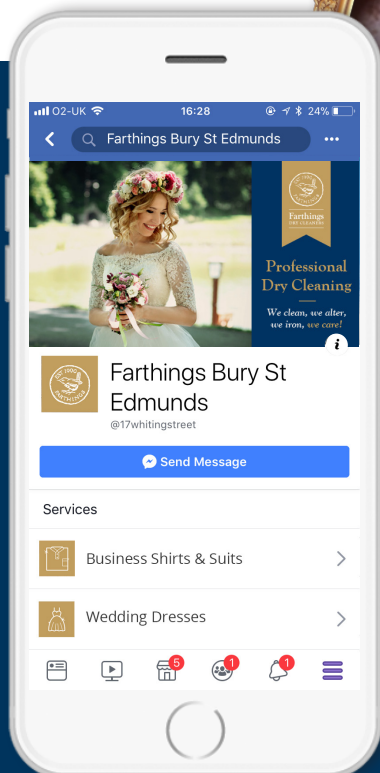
O2-UK 16:28 24%

Farthings Bury St Edmunds

Farthings DRY CLEANING

Professional Dry Cleaning

We clean, we alter, we iron, we care!

Farthings Bury St Edmunds

@17whitingstreet

Send Message

Services

Business Shirts & Suits

Wedding Dresses

5 1 1